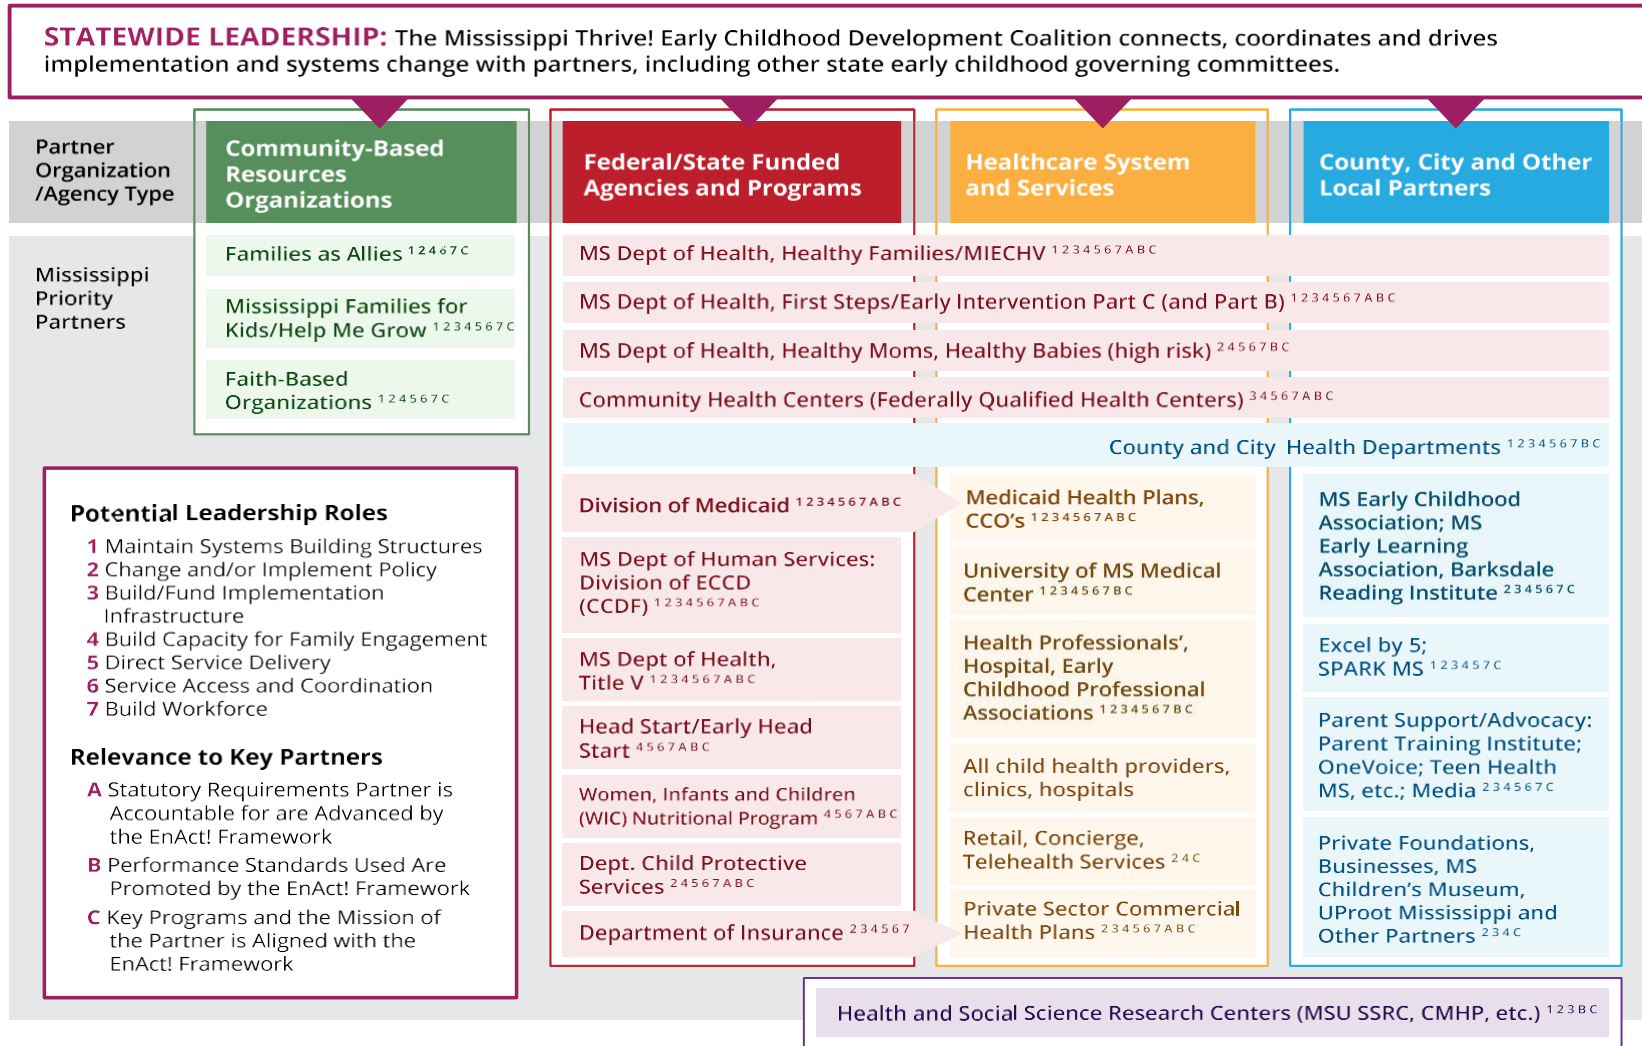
STATEWIDE LEADERSHIP: The Mississippi Thrive! Early Childhood Development Coalition connects, coordinates and drives implementation and systems change with partners, including other state early childhood governing committees.

Partner Organization /Agency Type

Community-Based Resources Organizations

Federal/State Funded Agencies and Programs

Healthcare System and Services

County, City and Other Local Partners

Mississippi Priority Partners

Families as Allies $^{12467C}$

Mississippi Families for Kids/Help Me Grow $^{1234567C}$

Faith-Based Organizations $^{124567C}$

MS Dept of Health, Healthy Families/MIECHV $^{1234567ABC}$

MS Dept of Health, First Steps/Early Intervention Part C (and Part B) $^{1234567ABC}$

MS Dept of Health, Healthy Moms, Healthy Babies (high risk) $^{24567BC}$

Community Health Centers (Federally Qualified Health Centers) $^{34567ABC}$

County and City Health Departments $^{1234567BC}$

Potential Leadership Roles
1 Maintain Systems Building Structures
2 Change and/or Implement Policy
3 Build/Fund Implementation Infrastructure
4 Build Capacity for Family Engagement
5 Direct Service Delivery
6 Service Access and Coordination
7 Build Workforce

Relevance to Key Partners
A Statutory Requirements Partner is Accountable for are Advanced by the EnAct! Framework
B Performance Standards Used Are Promoted by the EnAct! Framework
C Key Programs and the Mission of the Partner is Aligned with the EnAct! Framework

Division of Medicaid $^{1234567ABC}$

MS Dept of Human Services: Division of ECCD (CCDF) $^{1234567ABC}$

MS Dept of Health, Title V $^{1234567ABC}$

Head Start/Early Head Start $^{4567ABC}$

Women, Infants and Children (WIC) Nutritional Program $^{4567ABC}$

Dept. Child Protective Services $^{24567ABC}$

Department of Insurance $^{234567}$

Medicaid Health Plans, CCO's $^{1234567ABC}$

University of MS Medical Center $^{1234567BC}$

Health Professionals', Hospital, Early Childhood Professional Associations $^{1234567BC}$

All child health providers, clinics, hospitals

Retail, Concierge, Telehealth Services $^{24C}$

Private Sector Commercial Health Plans $^{234567ABC}$

MS Early Childhood Association; MS Early Learning Association, Barksdale Reading Institute $^{234567C}$

Excel by 5; SPARK MS $^{123457C}$

Parent Support/Advocacy: Parent Training Institute; OneVoice; Teen Health MS, etc.; Media $^{234567C}$

Private Foundations, Businesses, MS Children's Museum, UProot Mississippi and Other Partners $^{234C}$

Health and Social Science Research Centers (MSU SSRC, CMHP, etc.) $^{123BC}$